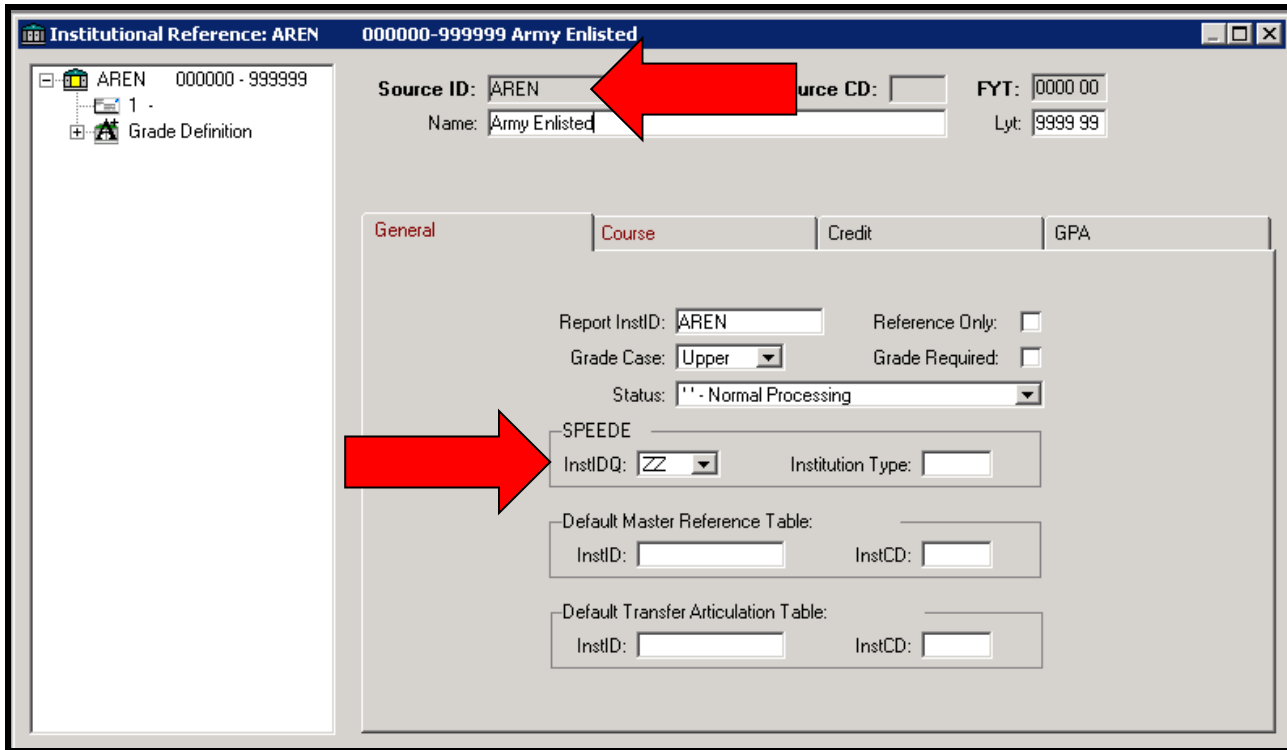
Institutional Reference: AREN 000000-999999 Army Enlisted

AREN 000000 - 999999
1 -
Grade Definition

Source ID: AREN
urce CD:
FYT: 0000 00
Name: Army Enlisted
Lyt: 9999 99

General
Course
Credit
GPA

Report InstID: AREN
Reference Only:
Grade Case: Upper
Grade Required:
Status: ' ' - Normal Processing

SPEEDE
InstIDQ: ZZ
Institution Type:

Default Master Reference Table:
InstID:
InstCD:

Default Transfer Articulation Table:
InstID:
InstCD: